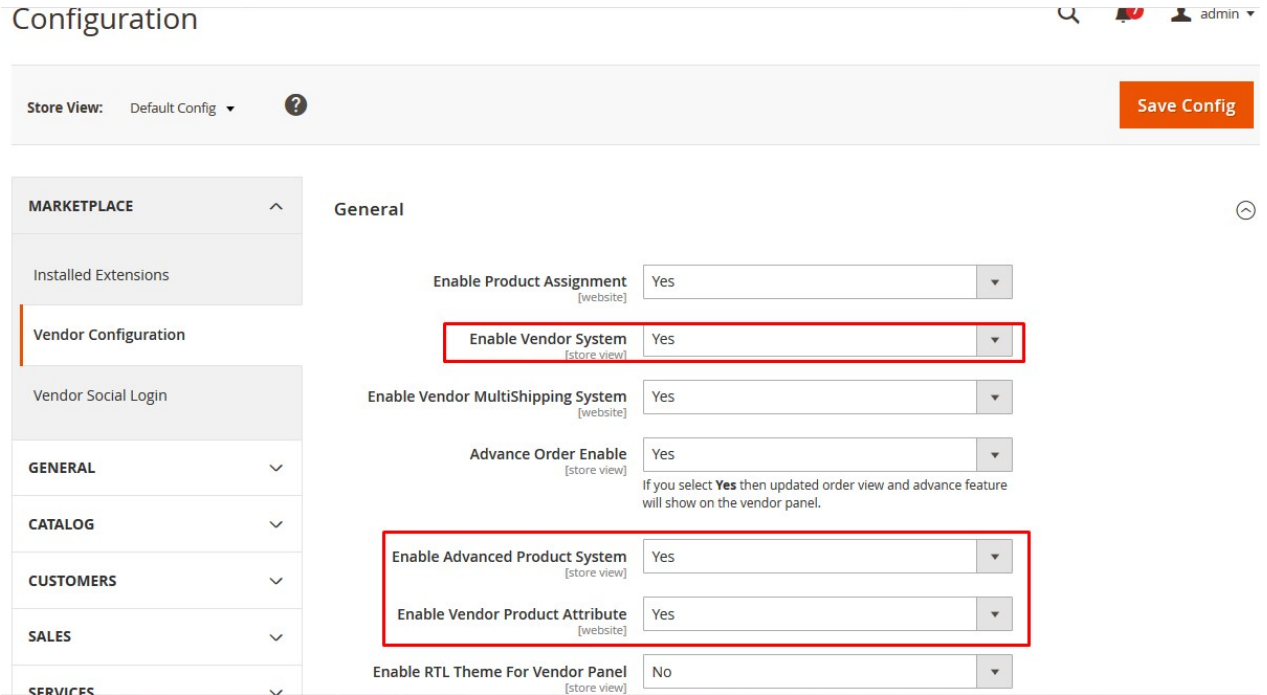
Configuration

admin

Store View: Default Config

Save Config

MARKETPLACE

Installed Extensions

Vendor Configuration

Vendor Social Login

GENERAL

CATALOG

CUSTOMERS

SALES

SERVICES

General

Enable Product Assignment [website] Yes

Enable Vendor System [store view] Yes

Enable Vendor MultiShipping System [website] Yes

Advance Order Enable [store view] Yes

If you select **Yes** then updated order view and advance feature will show on the vendor panel.

Enable Advanced Product System [store view] Yes

Enable Vendor Product Attribute [website] Yes

Enable RTL Theme For Vendor Panel [store view] No